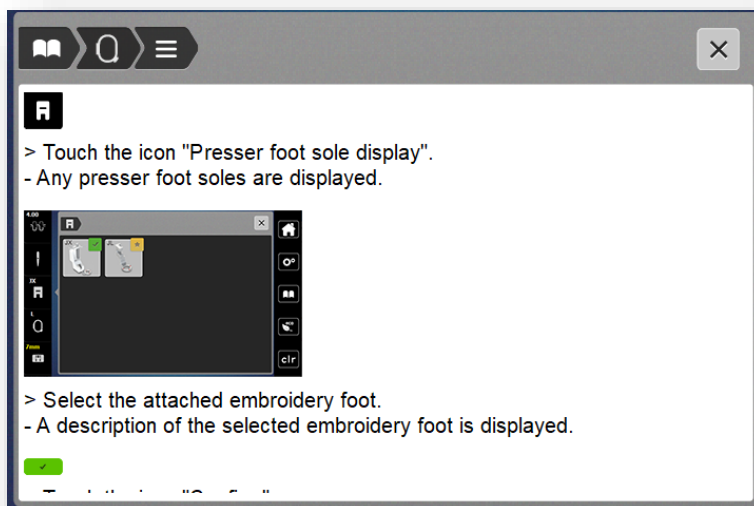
> Touch the icon "Presser foot sole display".
- Any presser foot soles are displayed.

4.00

2X

L

7mm

clr

> Select the attached embroidery foot.
- A description of the selected embroidery foot is displayed.

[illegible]